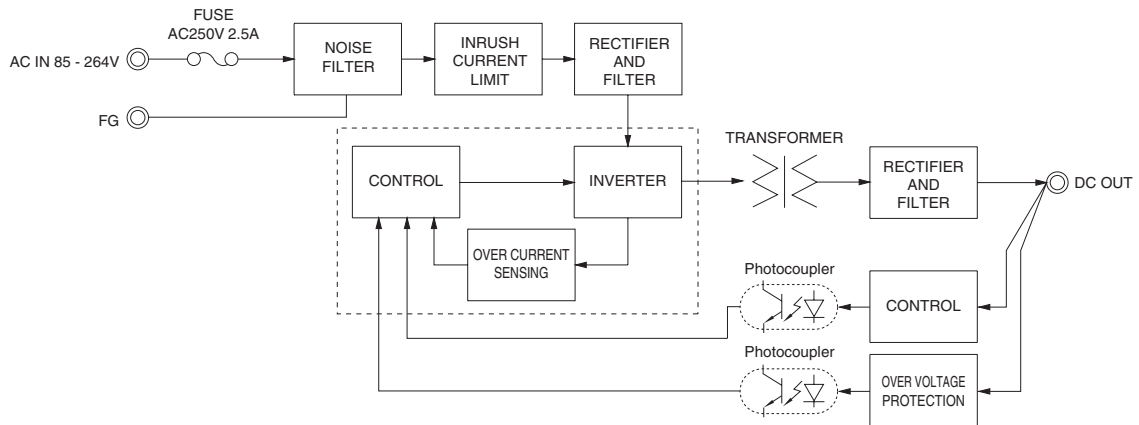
FUSE
AC250V 2.5A

AC IN 85 - 264V

FG

NOISE FILTER

INRUSH CURRENT LIMIT

RECTIFIER AND FILTER

TRANSFORMER

CONTROL

INVERTER

OVER CURRENT SENSING

RECTIFIER AND FILTER

DC OUT

Photocoupler

CONTROL

Photocoupler

OVER VOLTAGE PROTECTION